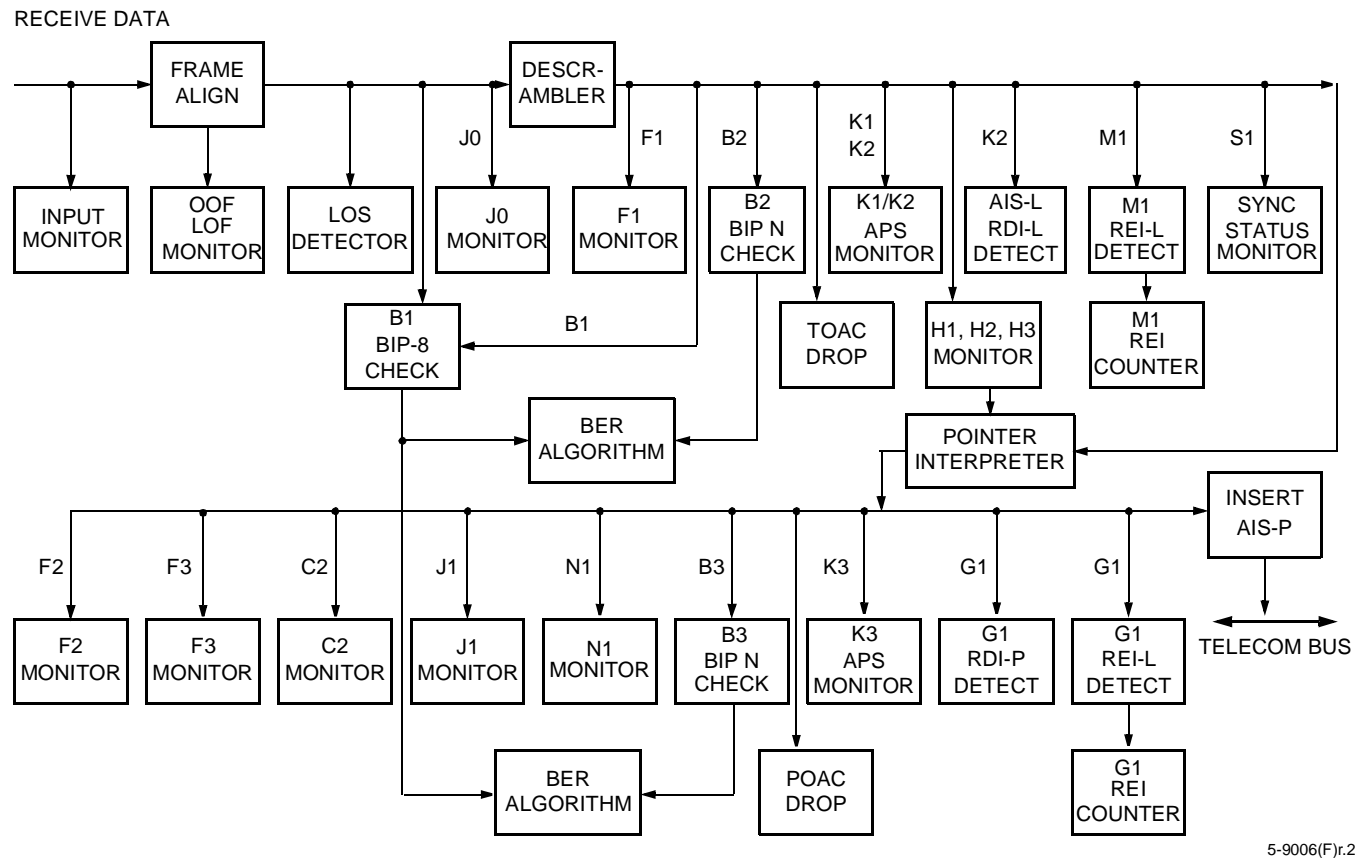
RECEIVE DATA

FRAME ALIGN

DESCR-AMBLER

J0

F1

B2

K1
K2

K2

M1

S1

INPUT MONITOR

OOF LOF MONITOR

LOS DETECTOR

J0 MONITOR

F1 MONITOR

B2 BIP N CHECK

K1/K2 APS MONITOR

AIS-L RDI-L DETECT

M1 REI-L DETECT

SYNC STATUS MONITOR

B1 BIP-8 CHECK

B1

TOAC DROP

H1, H2, H3 MONITOR

M1 REI COUNTER

BER ALGORITHM

POINTER INTERPRETER

INSERT AIS-P

F2

F3

C2

J1

N1

B3

K3

G1

G1

F2 MONITOR

F3 MONITOR

C2 MONITOR

J1 MONITOR

N1 MONITOR

B3 BIP N CHECK

K3 APS MONITOR

G1 RDI-P DETECT

G1 REI-L DETECT

TELECOM BUS

BER ALGORITHM

POAC DROP

G1 REI COUNTER

5-9006(F)r.2